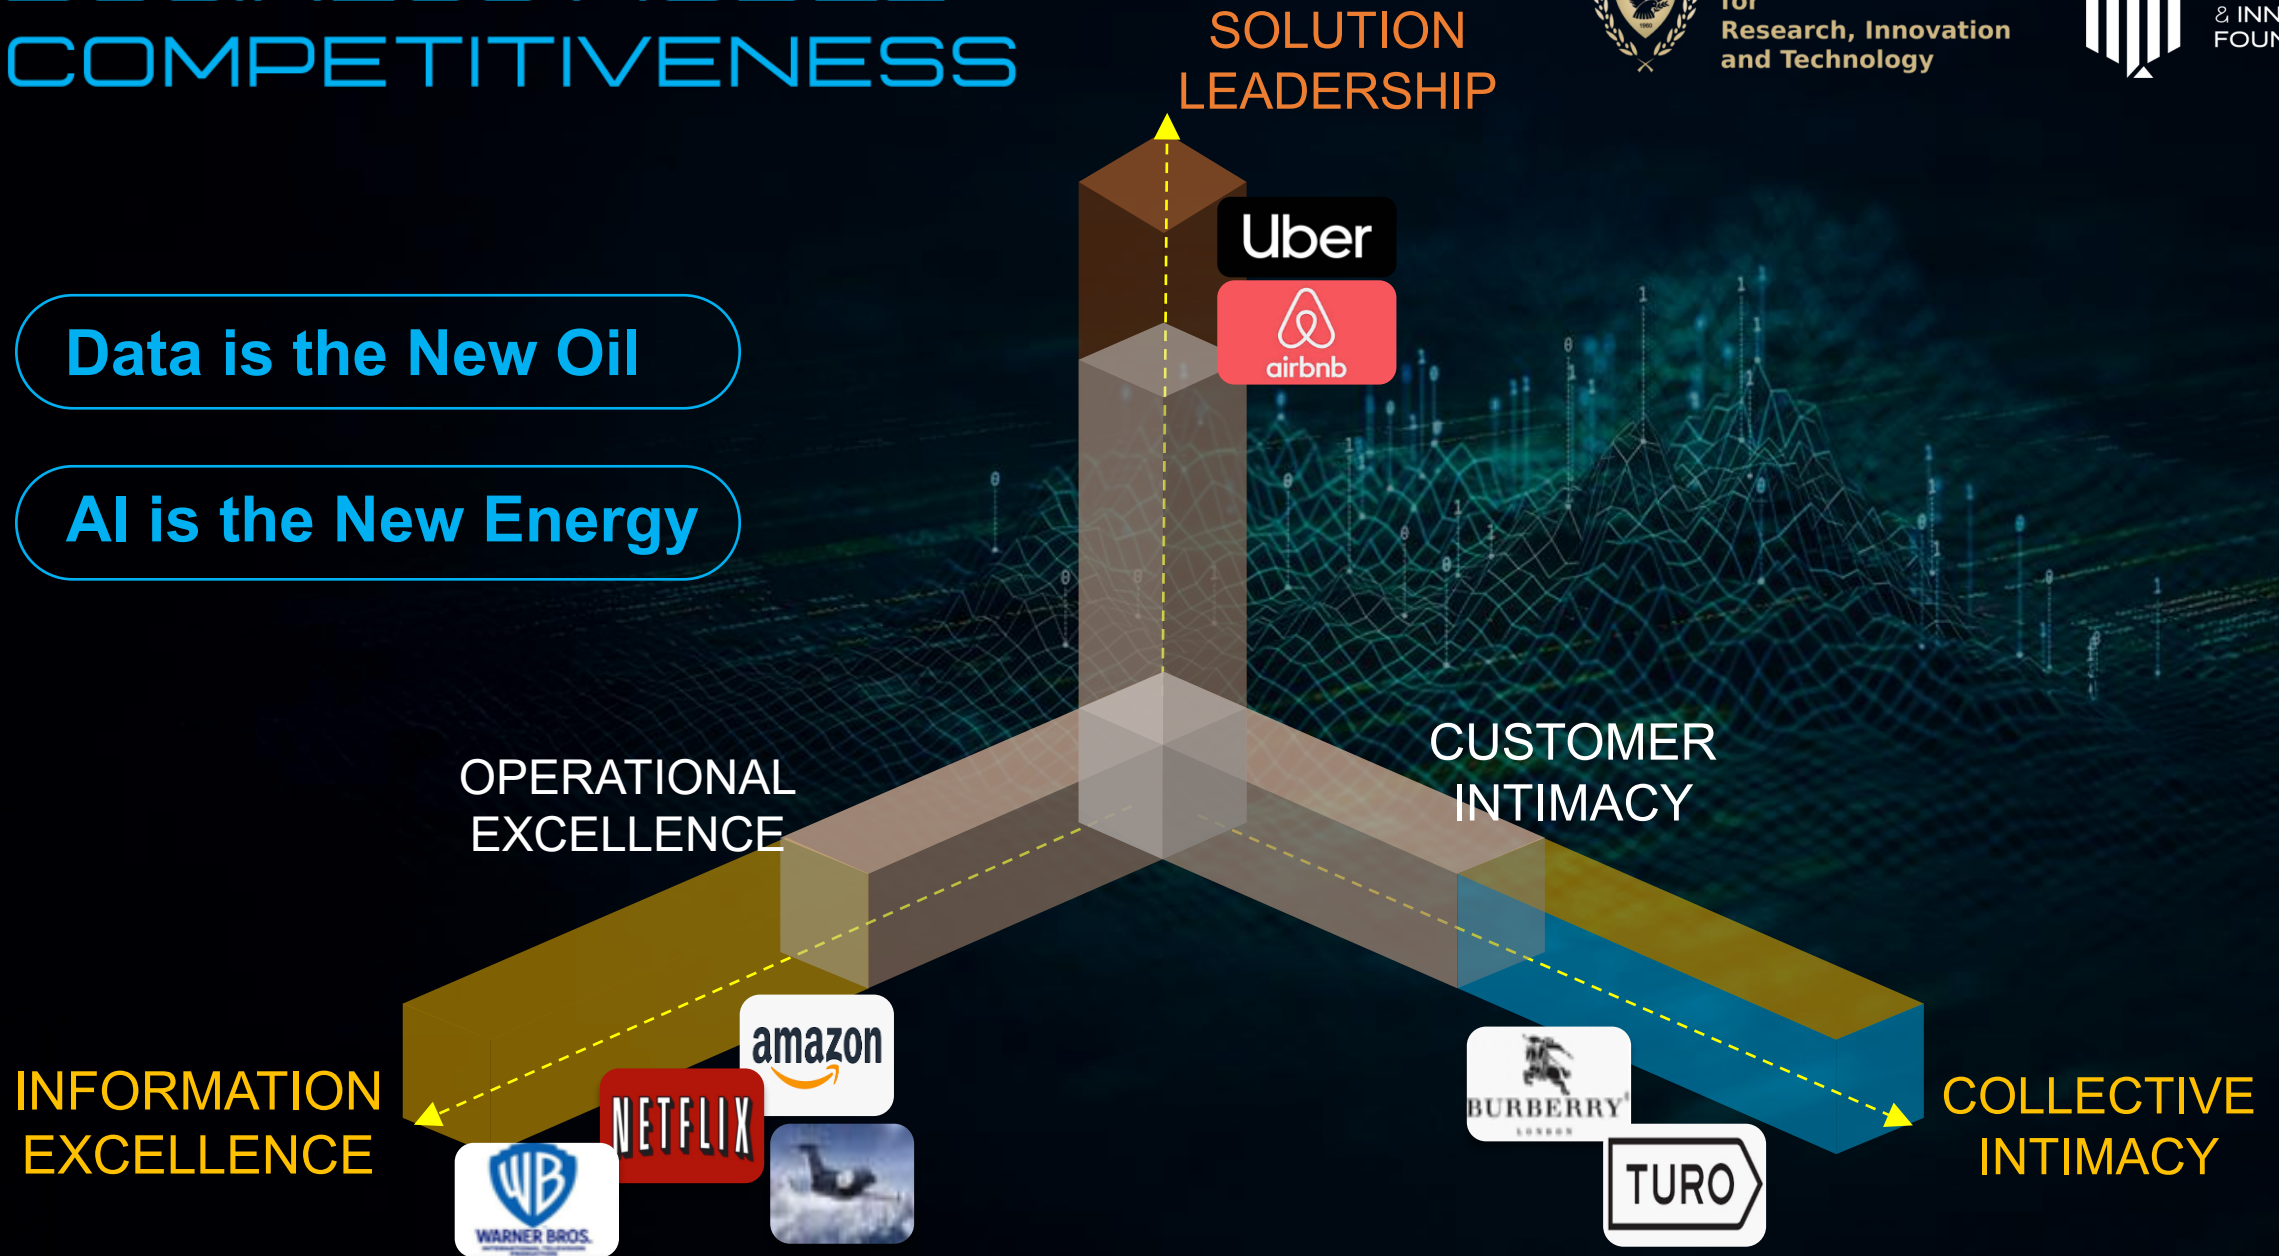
COMPETITIVENESS

SOLUTION LEADERSHIP

for
Research, Innovation and Technology

& INN
FOUN

Data is the New Oil

AI is the New Energy

Uber

airbnb

OPERATIONAL EXCELLENCE

CUSTOMER INTIMACY

INFORMATION EXCELLENCE

amazon

NETFLIX

WARNER BROS.

BURBERRY
LONDON

TURO

COLLECTIVE INTIMACY